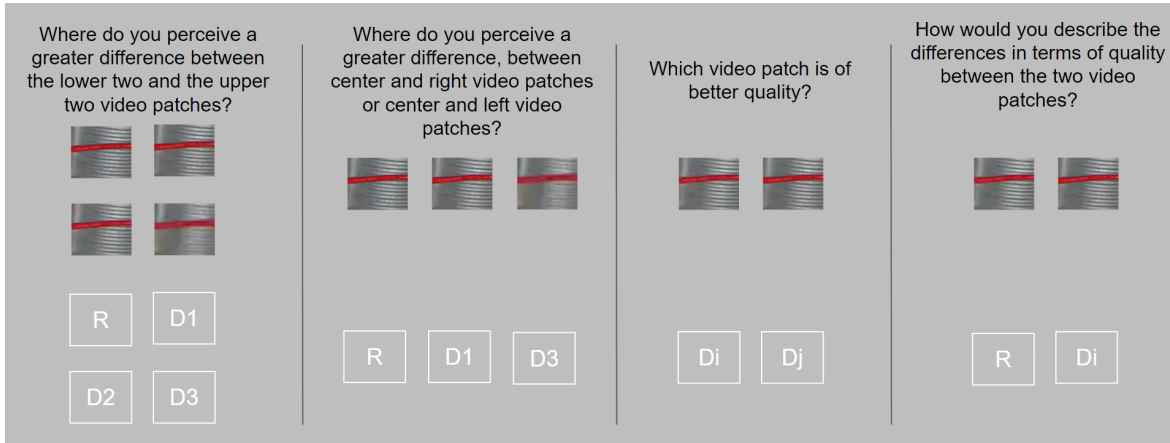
Where do you perceive a greater difference between the lower two and the upper two video patches?

R

D1

D2

D3

Where do you perceive a greater difference, between center and right video patches or center and left video patches?

R

D1

D3

Which video patch is of better quality?

Di

Dj

How would you describe the differences in terms of quality between the two video patches?

R

Di